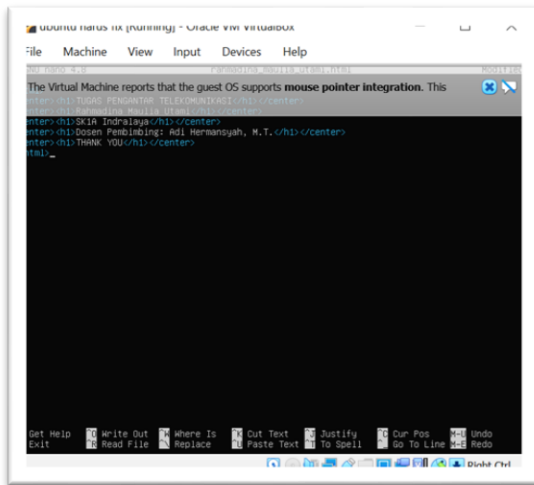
ubuntu harus fix [Running] - Oracle VM VirtualBox

File Machine View Input Devices Help

The Virtual Machine reports that the guest OS supports **mouse pointer integration**. This

center><h1>TUGAS PENGANTAR TELEKOMUNIKASI</h1></center>
center><h1>Rahmadina Maulia Utami</h1></center>
center><h1>SK1A Indralaya</h1></center>
center><h1>Dosen Pembimbing: Adi Hermansyah, M.T.</h1></center>
center><h1>THANK YOU</h1></center>
html>_

Get Help ^O Write Out ^W Where Is ^K Cut Text ^J Justify ^C Cur Pos M-U Undo
Exit ^R Read File ^\ Replace ^U Paste Text ^T To Spell ^_ Go To Line M-E Redo

Right Ctrl